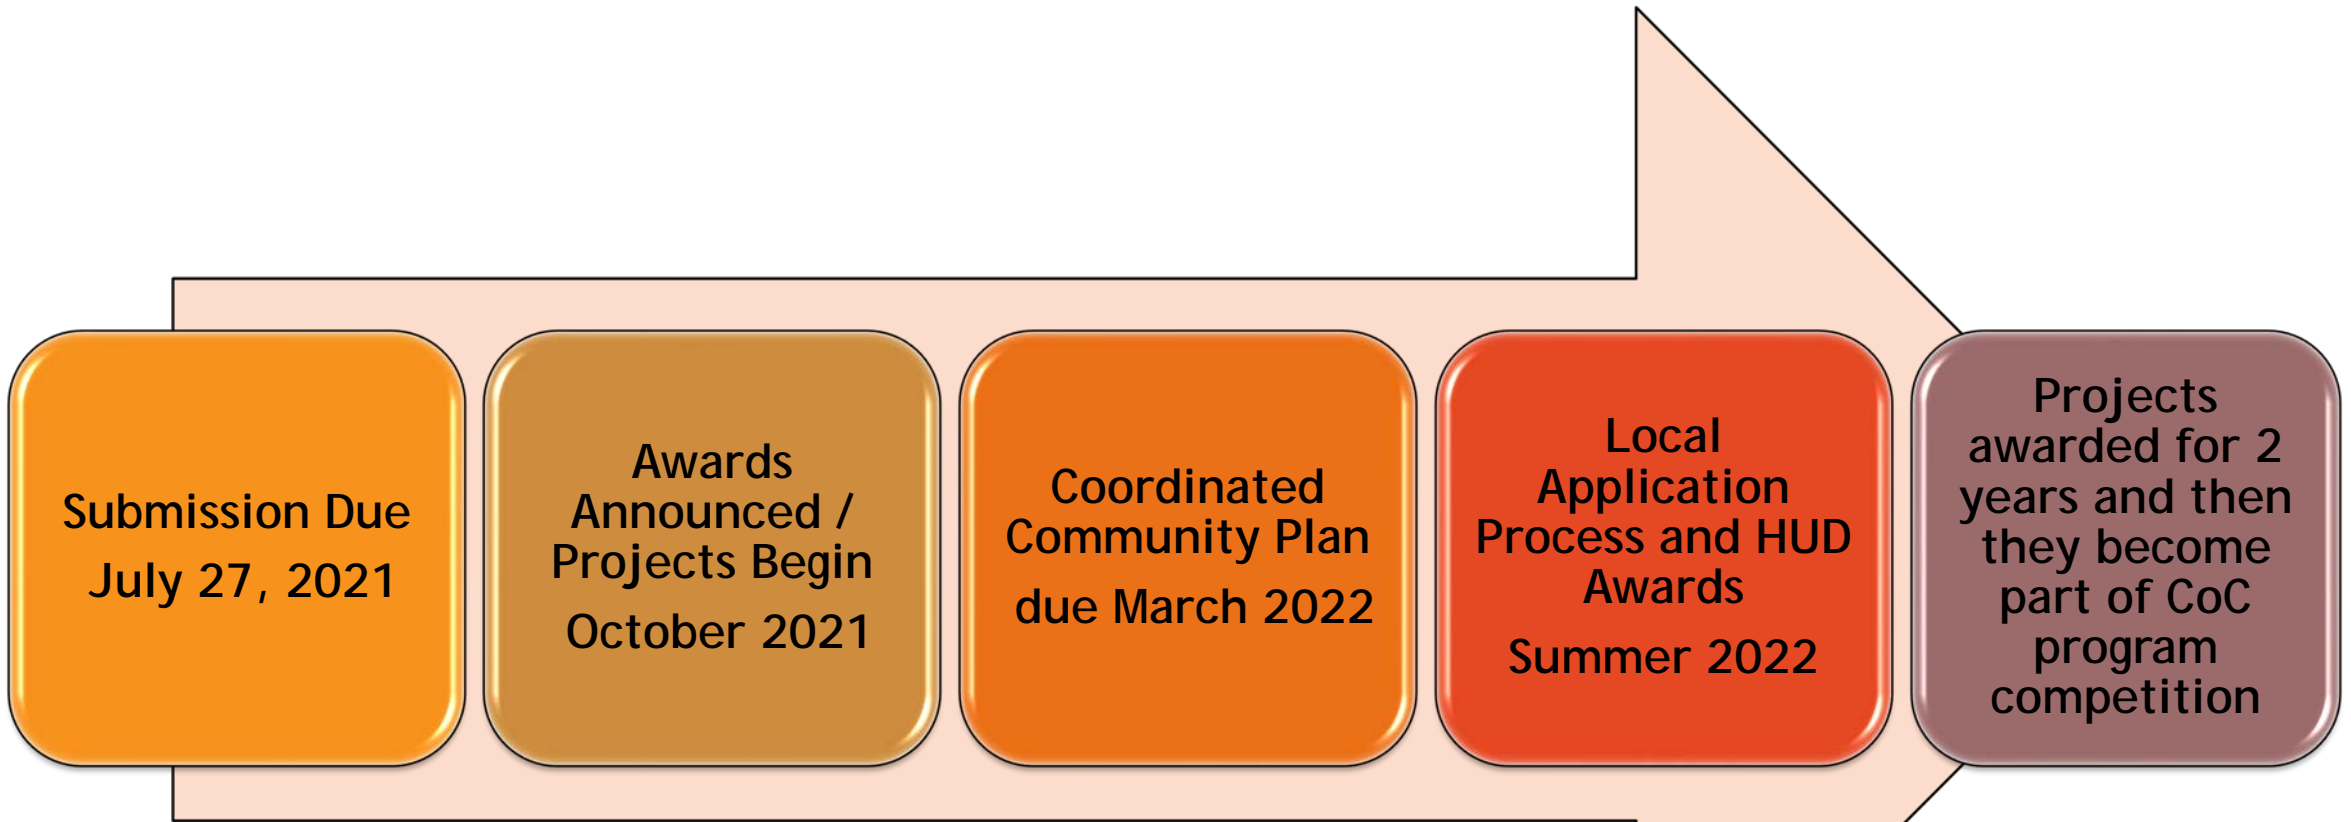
Submission Due

July 27, 2021

Awards Announced / Projects Begin

October 2021

Coordinated Community Plan

due March 2022

Local Application Process and HUD Awards

Summer 2022

Projects awarded for 2 years and then they become part of CoC program competition